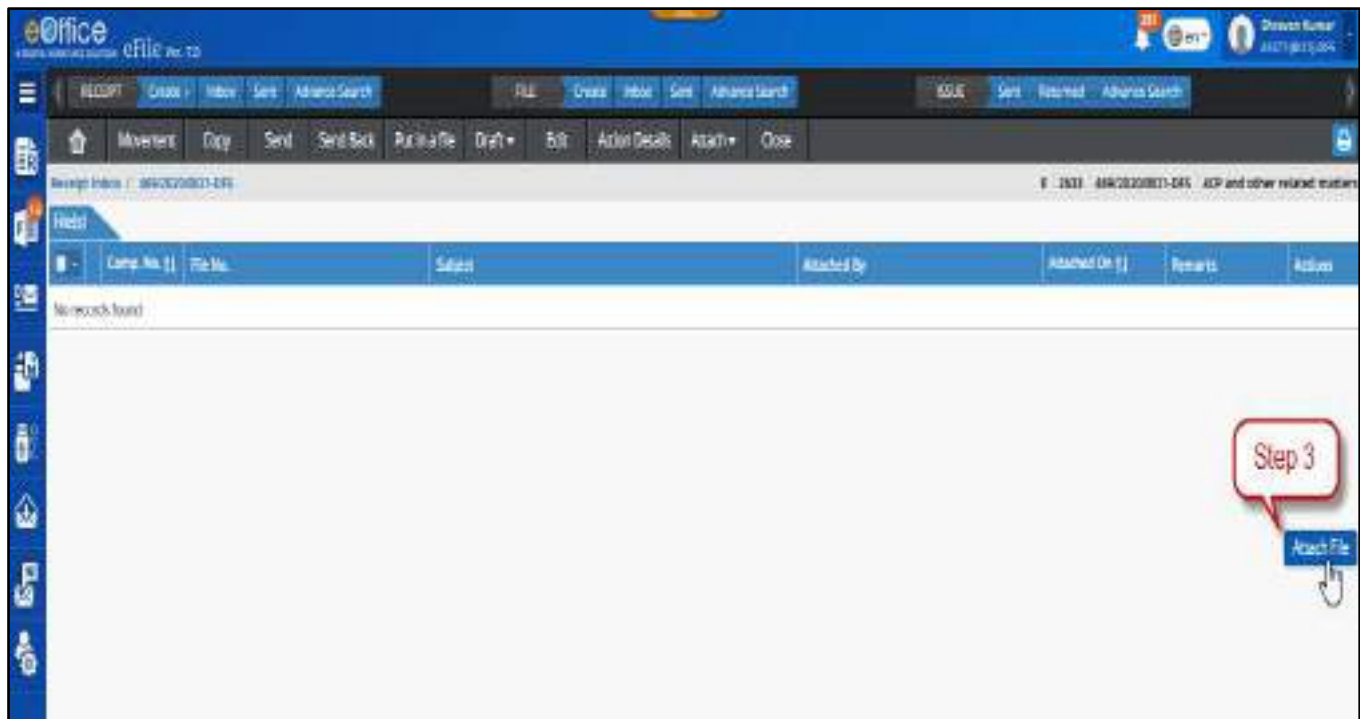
eOffice eFile

Shravan Kumar

RECEIPT Create Inbox Sent Advance Search FILE Create Inbox Sent Advance Search ISSUE Sent Returned Advance Search

Movement Copy Send Send Back Put in a file Draft Edit Action Details Attach Close

Receipt Inbox / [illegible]

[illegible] ATP and other related matters

Files

| Comp. No. | File No. | Subject | Attached By | Attached On | Remarks | Actions |
|---|---|---|---|---|---|---|
| No records found | | | | | | |

Step 3

Attach File